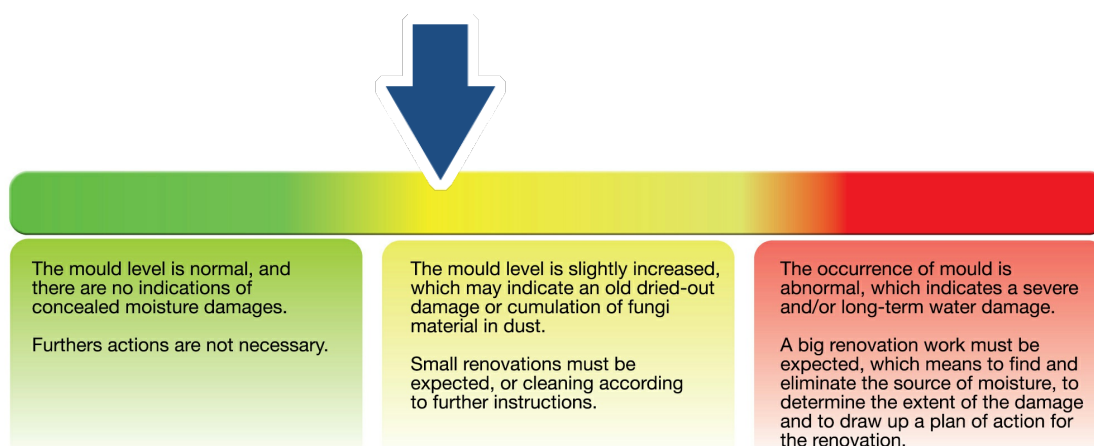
The mould level is normal, and there are no indications of concealed moisture damages.

Furthers actions are not necessary.

The mould level is slightly increased, which may indicate an old dried-out damage or cumulation of fungi material in dust.

Small renovations must be expected, or cleaning according to further instructions.

The occurrence of mould is abnormal, which indicates a severe and/or long-term water damage.

A big renovation work must be expected, which means to find and eliminate the source of moisture, to determine the extent of the damage and to draw up a plan of action for the renovation.